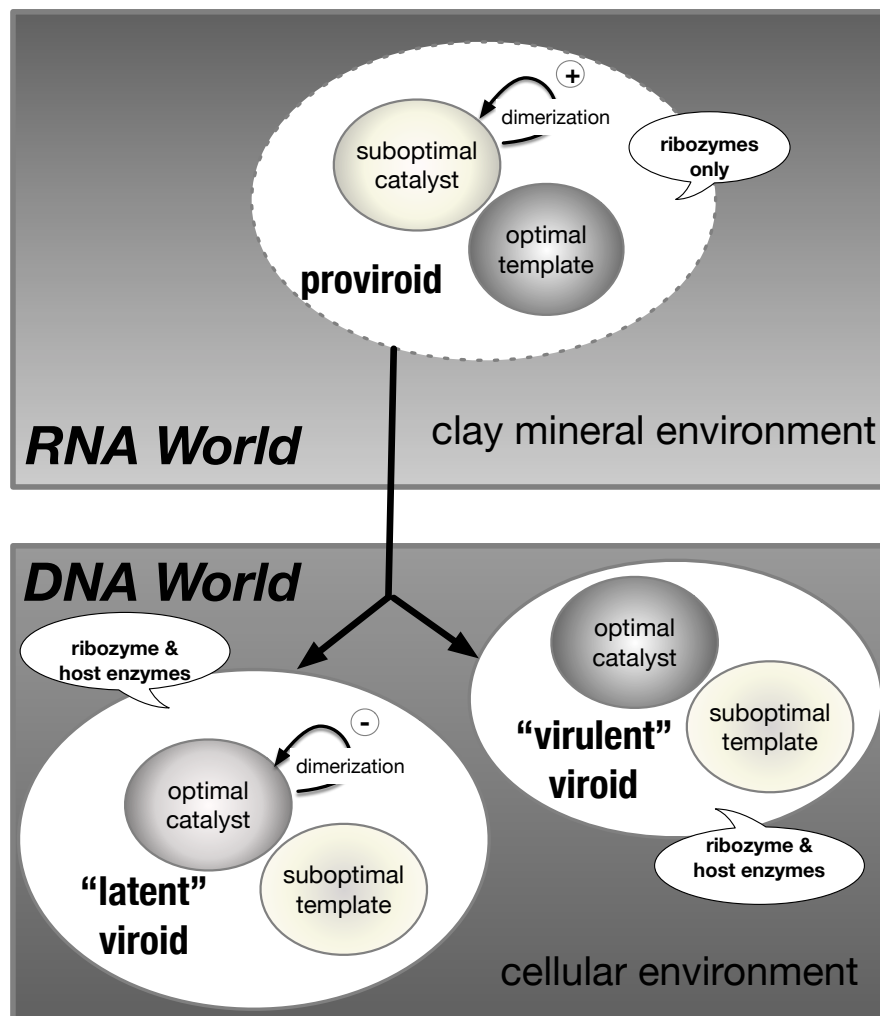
+
dimerization

suboptimal catalyst

ribozymes only

optimal template

proviroid

RNA World

clay mineral environment

DNA World

ribozyme & host enzymes

optimal catalyst

suboptimal template

"virulent" viroid

-
dimerization

optimal catalyst

ribozyme & host enzymes

"latent" viroid

suboptimal template

cellular environment